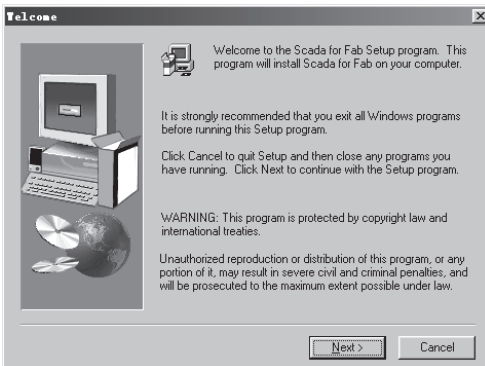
Welcome

Welcome to the Scada for Fab Setup program. This program will install Scada for Fab on your computer.

It is strongly recommended that you exit all Windows programs before running this Setup program.

Click Cancel to quit Setup and then close any programs you have running. Click Next to continue with the Setup program.

WARNING: This program is protected by copyright law and international treaties.

Unauthorized reproduction or distribution of this program, or any portion of it, may result in severe civil and criminal penalties, and will be prosecuted to the maximum extent possible under law.

Next >

Cancel